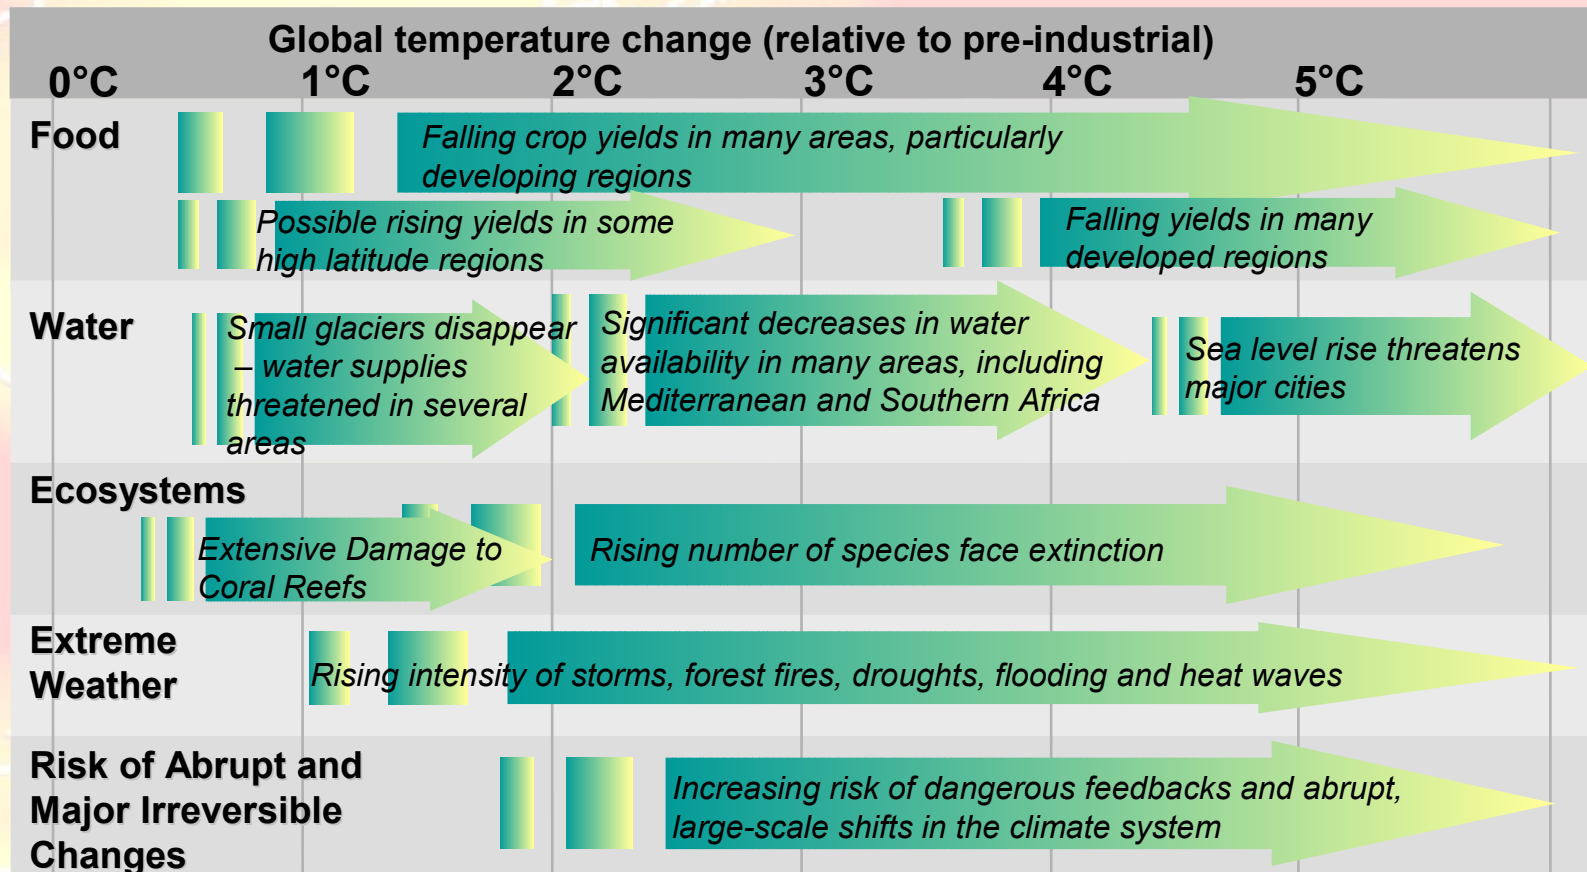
Global temperature change (relative to pre-industrial)

0°C 1°C 2°C 3°C 4°C 5°C

Food

Falling crop yields in many areas, particularly developing regions

Possible rising yields in some high latitude regions

Falling yields in many developed regions

Water

Small glaciers disappear – water supplies threatened in several areas

Significant decreases in water availability in many areas, including Mediterranean and Southern Africa

Sea level rise threatens major cities

Ecosystems

Extensive Damage to Coral Reefs

Rising number of species face extinction

Extreme Weather

Rising intensity of storms, forest fires, droughts, flooding and heat waves

Risk of Abrupt and Major Irreversible Changes

Increasing risk of dangerous feedbacks and abrupt, large-scale shifts in the climate system